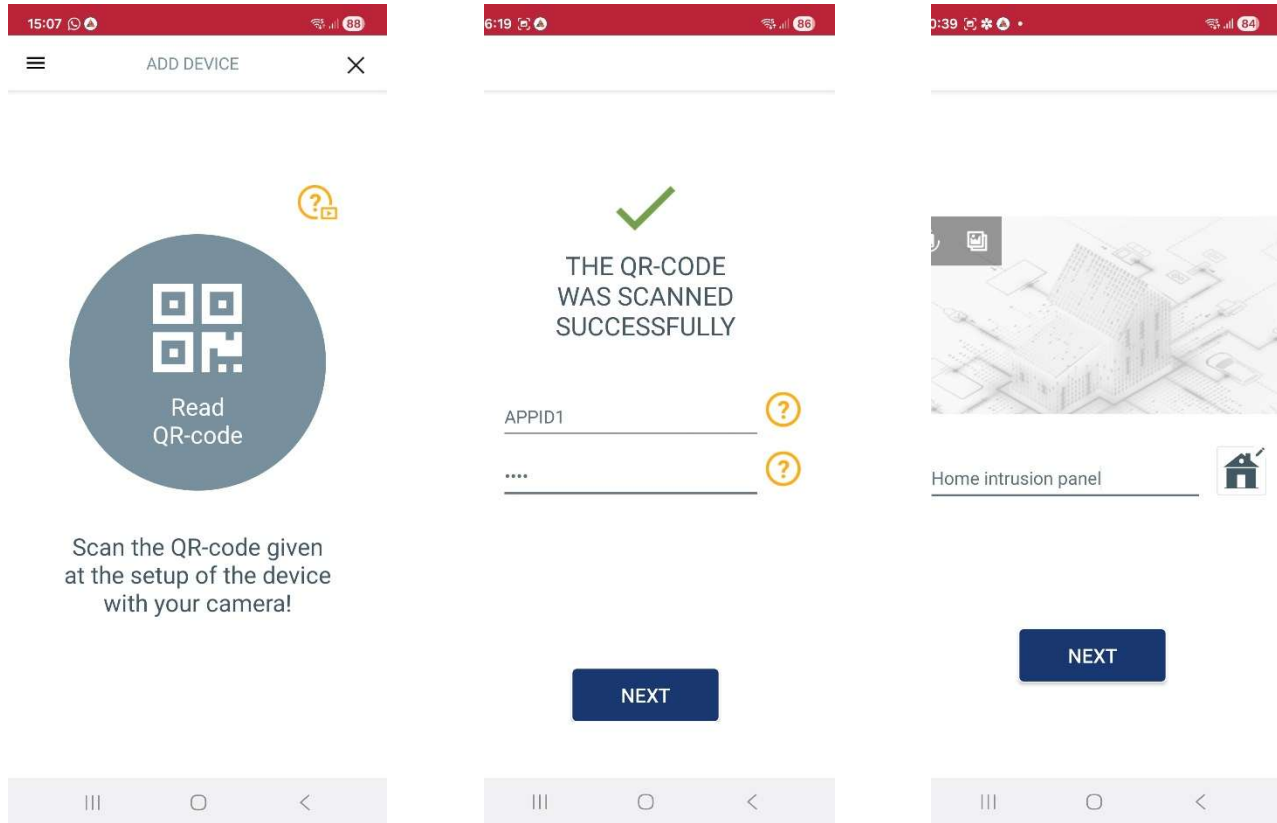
15:07 88

ADD DEVICE

Read QR-code

Scan the QR-code given at the setup of the device with your camera!

6:19 86

THE QR-CODE WAS SCANNED SUCCESSFULLY

APPID1

••••

NEXT

0:39 84

Home intrusion panel

NEXT